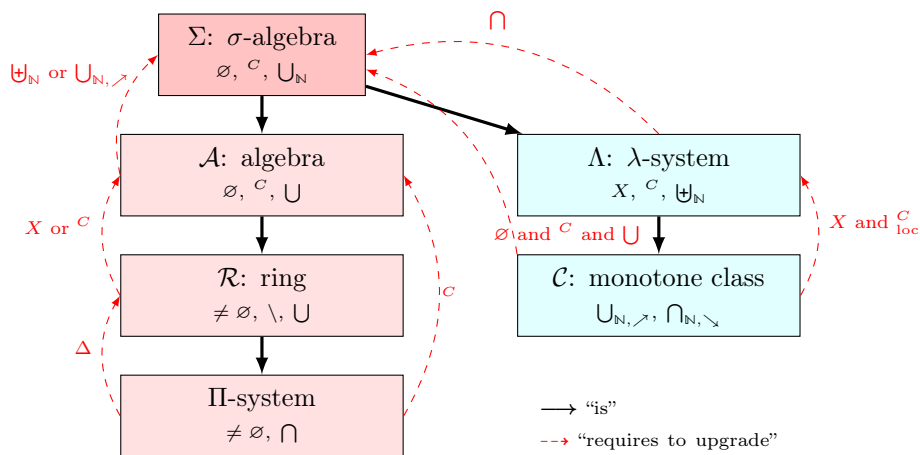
$\Sigma$: $\sigma$-algebra
$\varnothing$, $^C$, $\bigcup_{\mathbb{N}}$

$\mathcal{A}$: algebra
$\varnothing$, $^C$, $\bigcup$

$\mathcal{R}$: ring
$\neq \varnothing$, $\setminus$, $\bigcup$

$\Pi$-system
$\neq \varnothing$, $\bigcap$

$\Lambda$: $\lambda$-system
$X$, $^C$, $\biguplus_{\mathbb{N}}$

$\mathcal{C}$: monotone class
$\bigcup_{\mathbb{N},\nearrow}$, $\bigcap_{\mathbb{N},\searrow}$

$\biguplus_{\mathbb{N}}$ or $\bigcup_{\mathbb{N},\nearrow}$

$X$ or $^C$

$\Delta$

$^C$

$\bigcap$

$\varnothing$ and $^C$ and $\bigcup$

$X$ and $^C_{\text{loc}}$

"is"

"requires to upgrade"